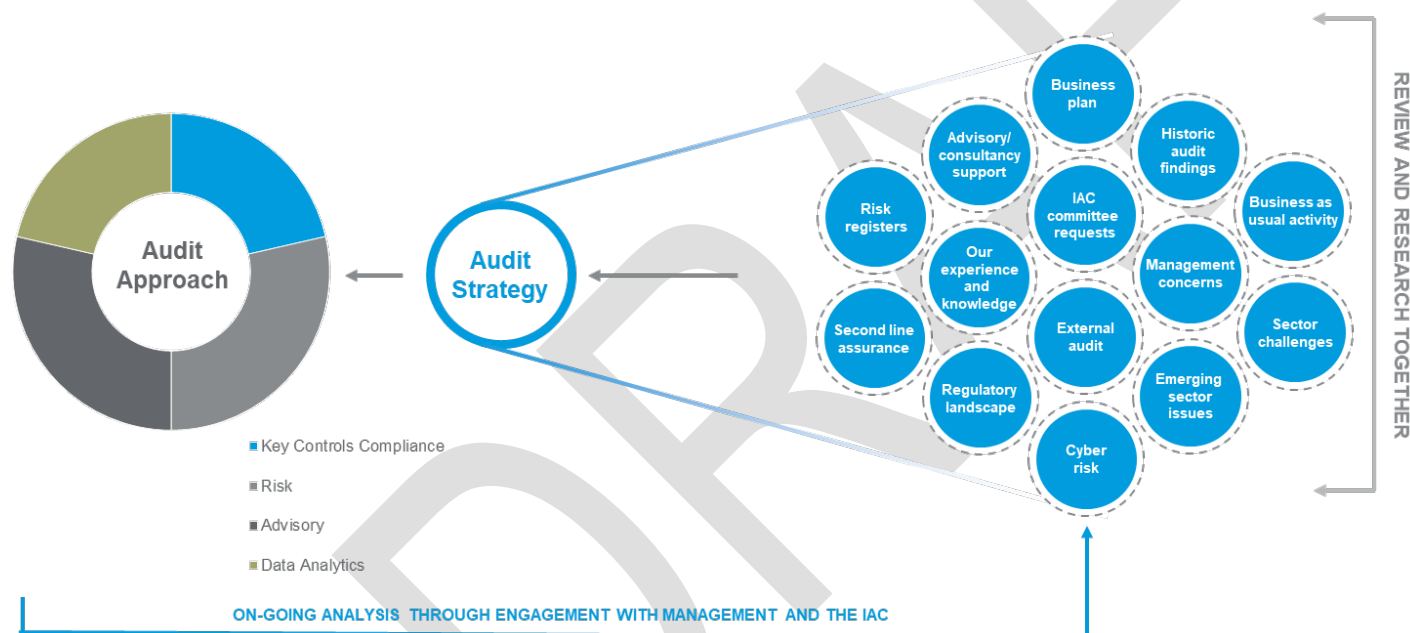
Audit Approach

Key Controls Compliance

Risk

Advisory

Data Analytics

Audit Strategy

Business plan

Advisory/ consultancy support

Historic audit findings

Risk registers

IAC committee requests

Business as usual activity

Our experience and knowledge

Management concerns

Second line assurance

External audit

Sector challenges

Regulatory landscape

Emerging sector issues

Cyber risk

REVIEW AND RESEARCH TOGETHER

ON-GOING ANALYSIS THROUGH ENGAGEMENT WITH MANAGEMENT AND THE IAC